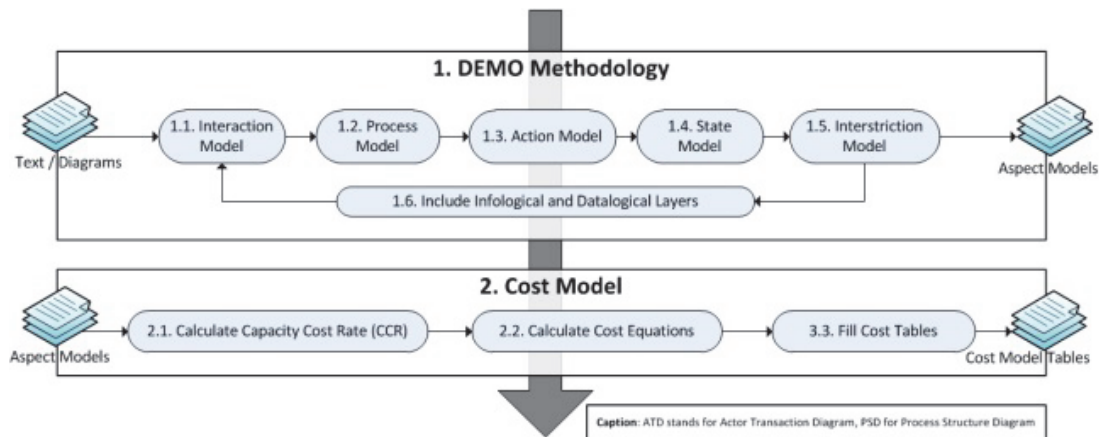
1. DEMO Methodology

Text / Diagrams

1.1. Interaction Model

1.2. Process Model

1.3. Action Model

1.4. State Model

1.5. Interstriction Model

Aspect Models

1.6. Include Infological and Datalogical Layers

2. Cost Model

Aspect Models

2.1. Calculate Capacity Cost Rate (CCR)

2.2. Calculate Cost Equations

3.3. Fill Cost Tables

Cost Model Tables

Caption: ATD stands for Actor Transaction Diagram, PSD for Process Structure Diagram